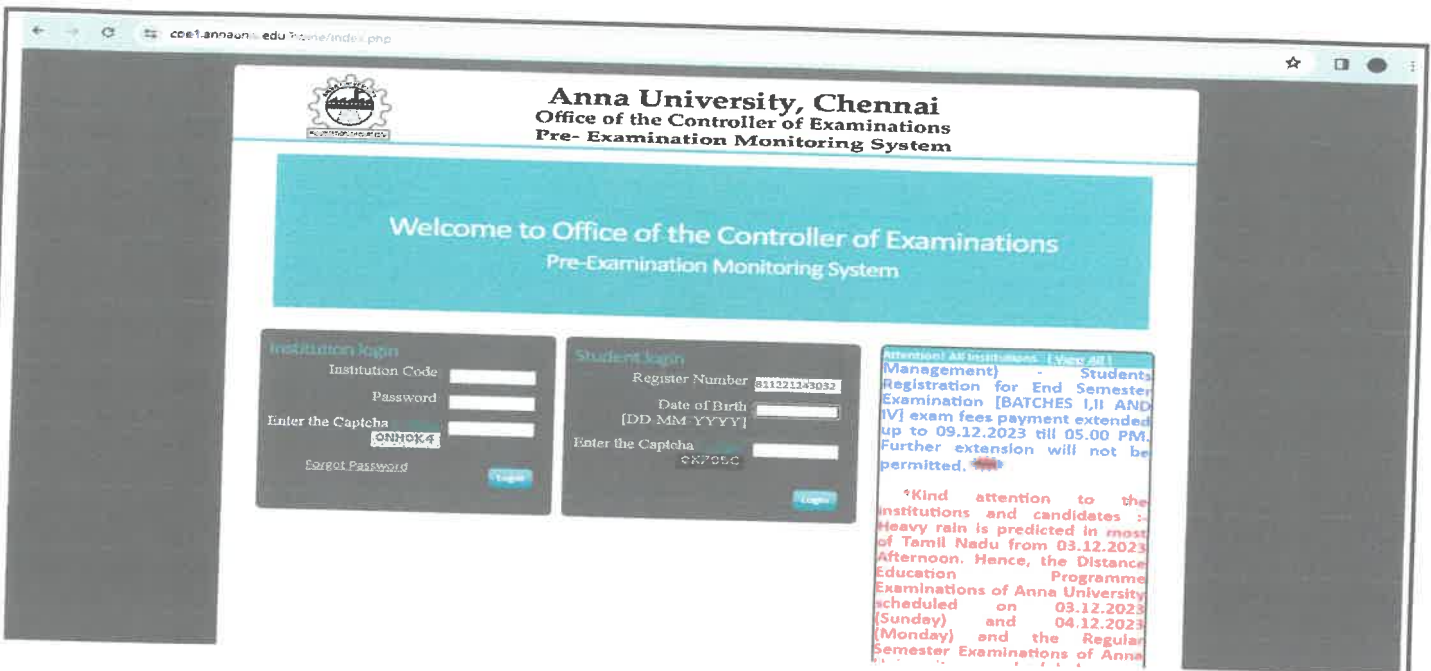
coe1.annauniv.edu/home/index.php

Anna University, Chennai
Office of the Controller of Examinations
Pre- Examination Monitoring System

Welcome to Office of the Controller of Examinations
Pre-Examination Monitoring System

Institution login
Institution Code
Password
Enter the Captcha
ONNOK4
Forgot Password
Login

Student login
Register Number 811221243032
Date of Birth [DD-MM-YYYY]
Enter the Captcha
9K705C
Login

Attention! All Institutions ( View All )
Management) - Students Registration for End Semester Examination [BATCHES I,II AND IV] exam fees payment extended up to 09.12.2023 till 05.00 PM. Further extension will not be permitted. new

*Kind attention to the institutions and candidates :- Heavy rain is predicted in most of Tamil Nadu from 03.12.2023 Afternoon. Hence, the Distance Education Programme Examinations of Anna University scheduled on 03.12.2023 (Sunday) and 04.12.2023 (Monday) and the Regular Semester Examinations of Anna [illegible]